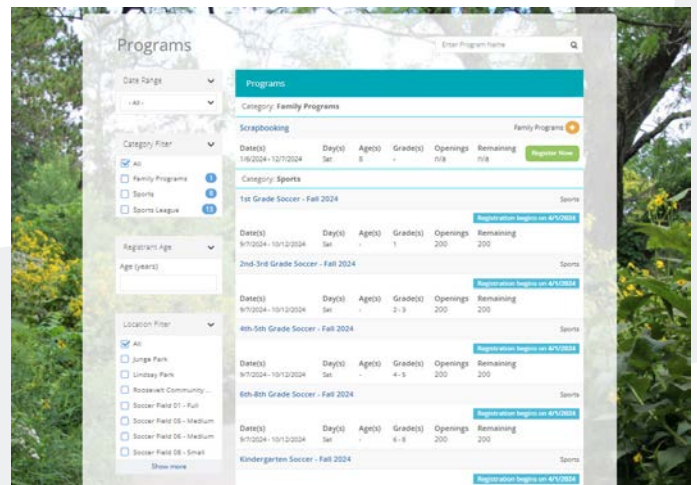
Programs

Enter Program Name

Date Range

- All -

Category Filter

All

Family Programs 1

Sports 8

Sports League 13

Registrant Age

Age (years)

Location Filter

All

Junge Park

Lindsay Park

Roosevelt Community ...

Soccer Field 01 - Full

Soccer Field 05 - Medium

Soccer Field 06 - Medium

Soccer Field 08 - Small

Show more

Programs

Category: Family Programs

Scrapbooking

Family Programs

| Date(s) | Day(s) | Age(s) | Grade(s) | Openings | Remaining |
|---|---|---|---|---|---|
| 1/6/2024 - 12/7/2024 | Sat | 8 | - | n/a | n/a |

Register Now

Category: Sports

1st Grade Soccer - Fall 2024

Sports

Registration begins on 4/1/2024

| Date(s) | Day(s) | Age(s) | Grade(s) | Openings | Remaining |
|---|---|---|---|---|---|
| 9/7/2024 - 10/12/2024 | Sat | - | 1 | 200 | 200 |

2nd-3rd Grade Soccer - Fall 2024

Sports

Registration begins on 4/1/2024

| Date(s) | Day(s) | Age(s) | Grade(s) | Openings | Remaining |
|---|---|---|---|---|---|
| 9/7/2024 - 10/12/2024 | Sat | - | 2 - 3 | 200 | 200 |

4th-5th Grade Soccer - Fall 2024

Sports

Registration begins on 4/1/2024

| Date(s) | Day(s) | Age(s) | Grade(s) | Openings | Remaining |
|---|---|---|---|---|---|
| 9/7/2024 - 10/12/2024 | Sat | - | 4 - 5 | 200 | 200 |

6th-8th Grade Soccer - Fall 2024

Sports

Registration begins on 4/1/2024

| Date(s) | Day(s) | Age(s) | Grade(s) | Openings | Remaining |
|---|---|---|---|---|---|
| 9/7/2024 - 10/12/2024 | Sat | - | 6 - 8 | 200 | 200 |

Kindergarten Soccer - Fall 2024

Sports

Registration begins on 4/1/2024